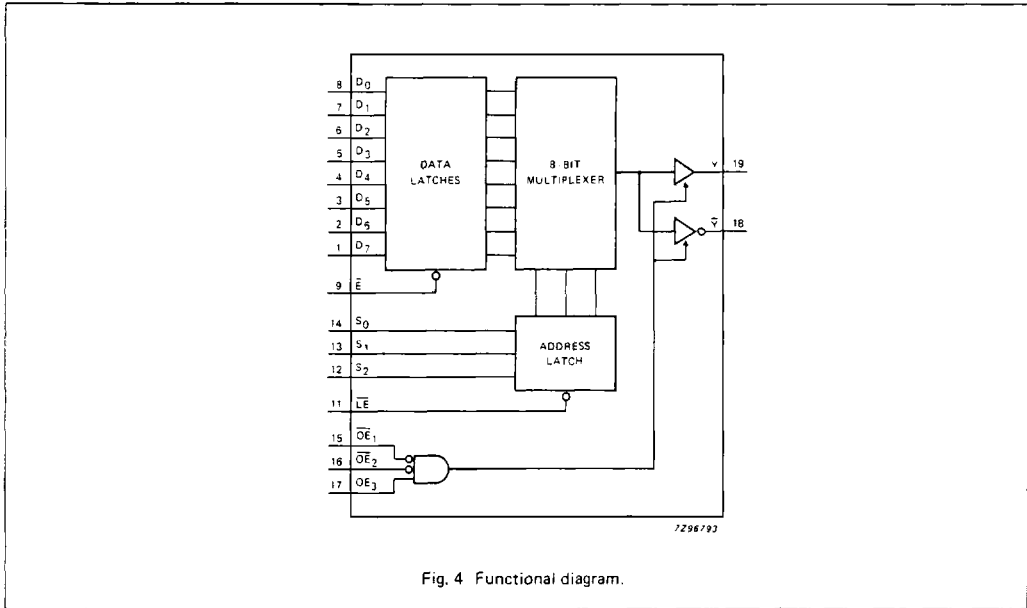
8 $D_0$
7 $D_1$
6 $D_2$
5 $D_3$
4 $D_4$
3 $D_5$
2 $D_6$
1 $D_7$
9 $\bar{E}$

DATA LATCHES

8 BIT MULTIPLEXER

Y 19
$\bar{Y}$ 18

14 $S_0$
13 $S_1$
12 $S_2$

ADDRESS LATCH

11 $\overline{LE}$

15 $\overline{OE}_1$
16 $\overline{OE}_2$
17 $OE_3$

7Z96793

Fig. 4 Functional diagram.